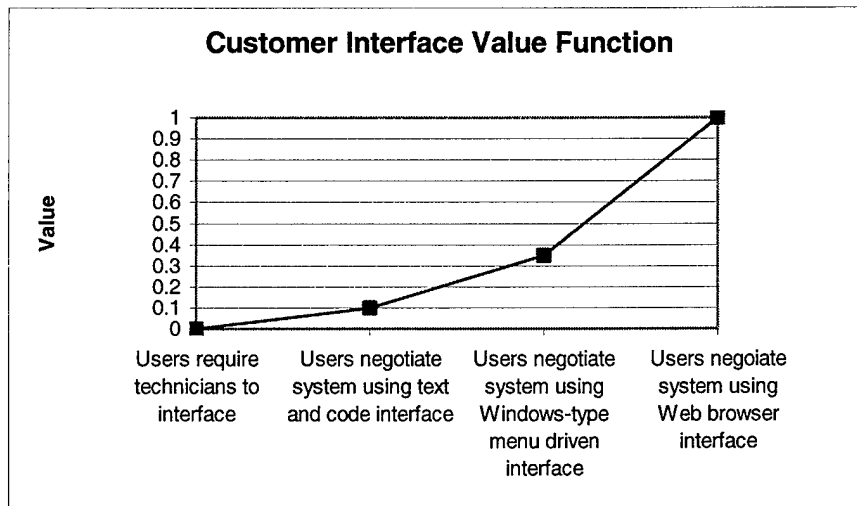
Customer Interface Value Function

Value

1
0.9
0.8
0.7
0.6
0.5
0.4
0.3
0.2
0.1
0

Users require technicians to interface

Users negotiate system using text and code interface

Users negotiate system using Windows-type menu driven interface

Users negoiate system using Web browser interface